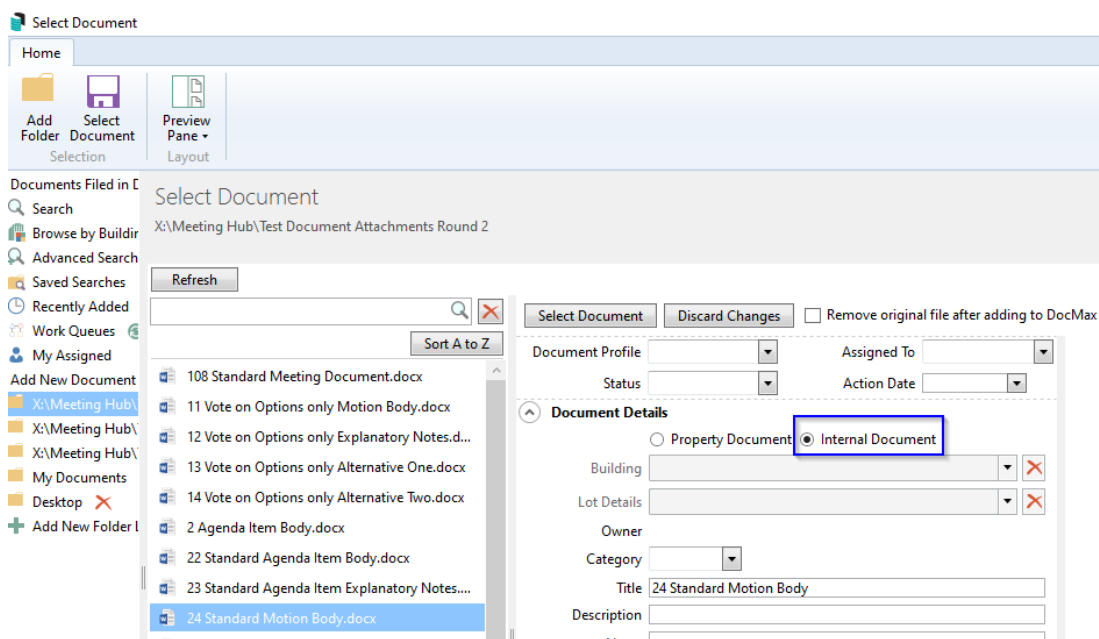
Select Document

Home

Add Folder
Select Document
Selection
Preview Pane
Layout

Documents Filed in D
Search
Browse by Buildin
Advanced Search
Saved Searches
Recently Added
Work Queues
My Assigned
Add New Document
X:\Meeting Hub\
X:\Meeting Hub\
X:\Meeting Hub\
My Documents
Desktop
Add New Folder L

Select Document
X:\Meeting Hub\Test Document Attachments Round 2

Refresh

Sort A to Z

108 Standard Meeting Document.docx
11 Vote on Options only Motion Body.docx
12 Vote on Options only Explanatory Notes.d...
13 Vote on Options only Alternative One.docx
14 Vote on Options only Alternative Two.docx
2 Agenda Item Body.docx
22 Standard Agenda Item Body.docx
23 Standard Agenda Item Explanatory Notes....
24 Standard Motion Body.docx

Select Document
Discard Changes
Remove original file after adding to DocMax

Document Profile
Assigned To
Status
Action Date

Document Details
Property Document
Internal Document
Building
Lot Details
Owner
Category
Title 24 Standard Motion Body
Description